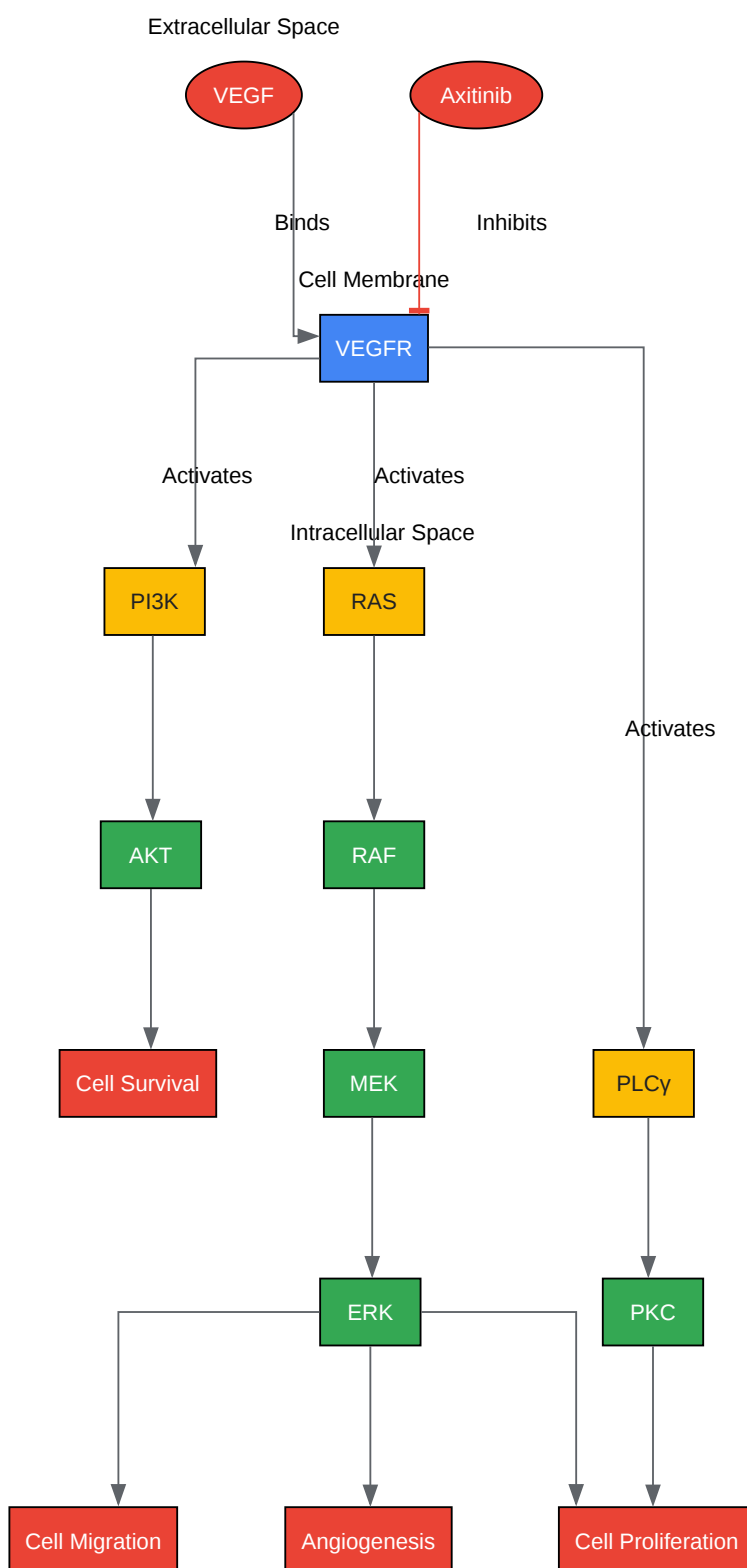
Extracellular Space

VEGF

Axitinib

Binds

Inhibits

Cell Membrane

VEGFR

Activates

Activates

Intracellular Space

PI3K

RAS

Activates

AKT

RAF

Cell Survival

MEK

PLCγ

ERK

PKC

Cell Migration

Angiogenesis

Cell Proliferation